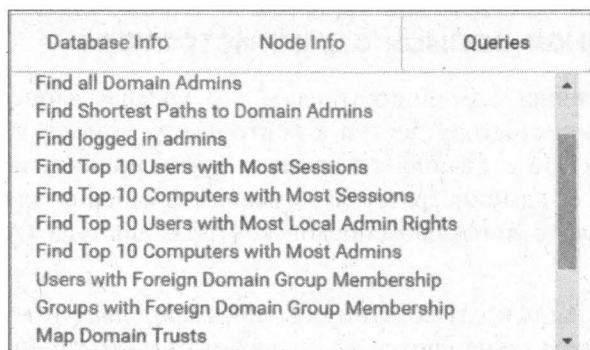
Database Info | Node Info | Queries

Find all Domain Admins
Find Shortest Paths to Domain Admins
Find logged in admins
Find Top 10 Users with Most Sessions
Find Top 10 Computers with Most Sessions
Find Top 10 Users with Most Local Admin Rights
Find Top 10 Computers with Most Admins
Users with Foreign Domain Group Membership
Groups with Foreign Domain Group Membership
Map Domain Trusts